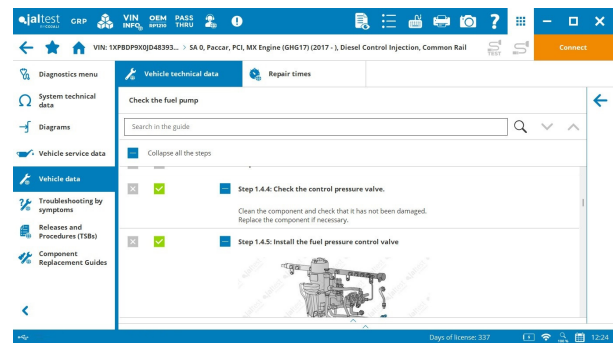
jaltest GRP VIN INFO OEM DR1210 PASS THRU

VIN: 1XPBDP9X0JD48393... > SA 0, Paccar, PCI, MX Engine (GHG17) (2017 - ), Diesel Control Injection, Common Rail

TEST

Connect

Diagnostics menu

System technical data

Diagrams

Vehicle service data

Vehicle data

Troubleshooting by symptoms

Releases and Procedures (TSBs)

Component Replacement Guides

Vehicle technical data

Repair times

Check the fuel pump

Search in the guide

Collapse all the steps

Step 1.4.4: Check the control pressure valve.

Clean the component and check that it has not been damaged. Replace the component if necessary.

Step 1.4.5: Install the fuel pressure control valve

Days of license: 337

12:24